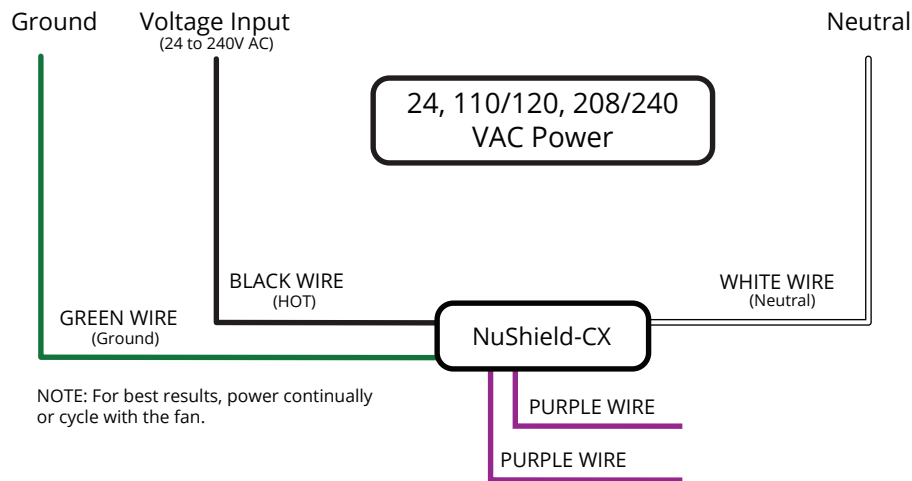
Ground

Voltage Input
(24 to 240V AC)

Neutral

24, 110/120, 208/240
VAC Power

BLACK WIRE
(HOT)

WHITE WIRE
(Neutral)

GREEN WIRE
(Ground)

NuShield-CX

NOTE: For best results, power continually or cycle with the fan.

PURPLE WIRE

PURPLE WIRE